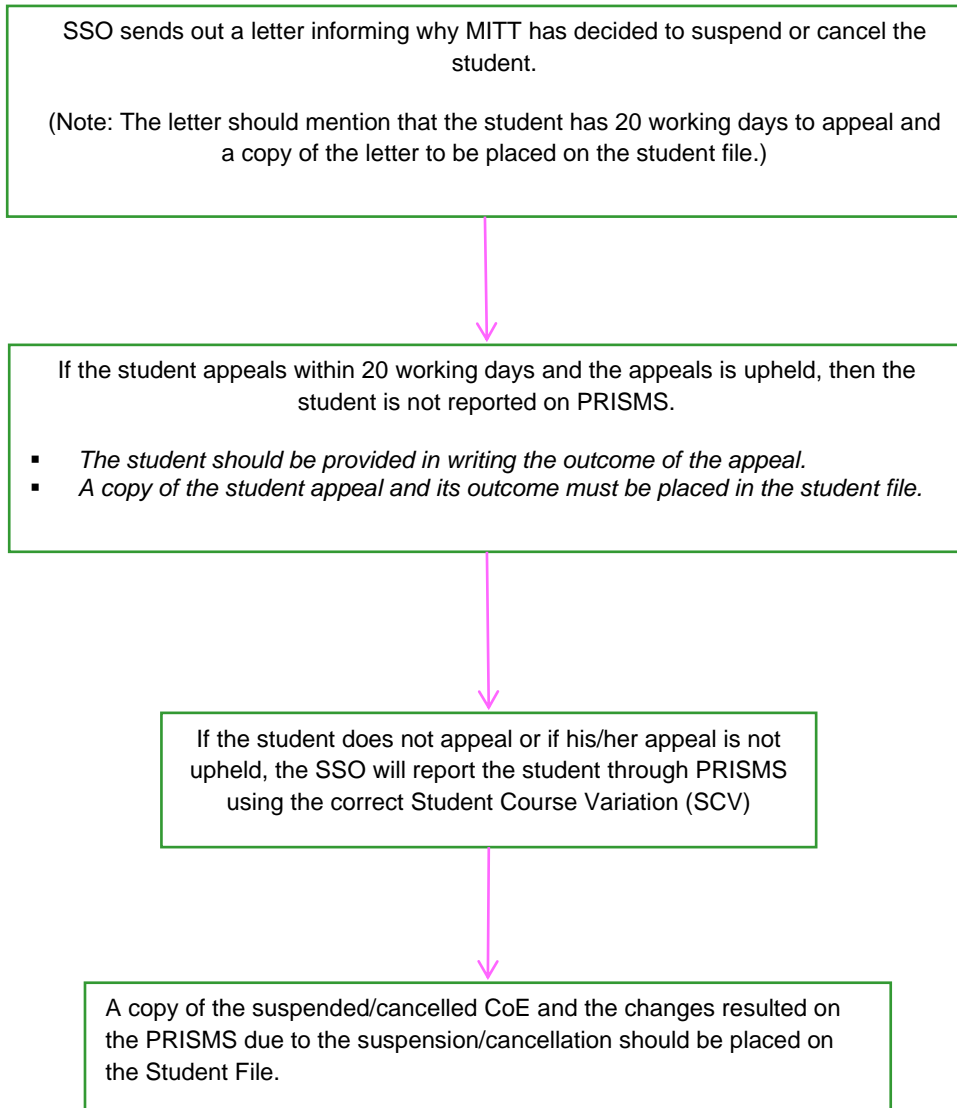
SSO sends out a letter informing why MITT has decided to suspend or cancel the student.

(Note: The letter should mention that the student has 20 working days to appeal and a copy of the letter to be placed on the student file.)

If the student appeals within 20 working days and the appeals is upheld, then the student is not reported on PRISMS.

- *The student should be provided in writing the outcome of the appeal.*
- *A copy of the student appeal and its outcome must be placed in the student file.*

If the student does not appeal or if his/her appeal is not upheld, the SSO will report the student through PRISMS using the correct Student Course Variation (SCV)

A copy of the suspended/cancelled CoE and the changes resulted on the PRISMS due to the suspension/cancellation should be placed on the Student File.